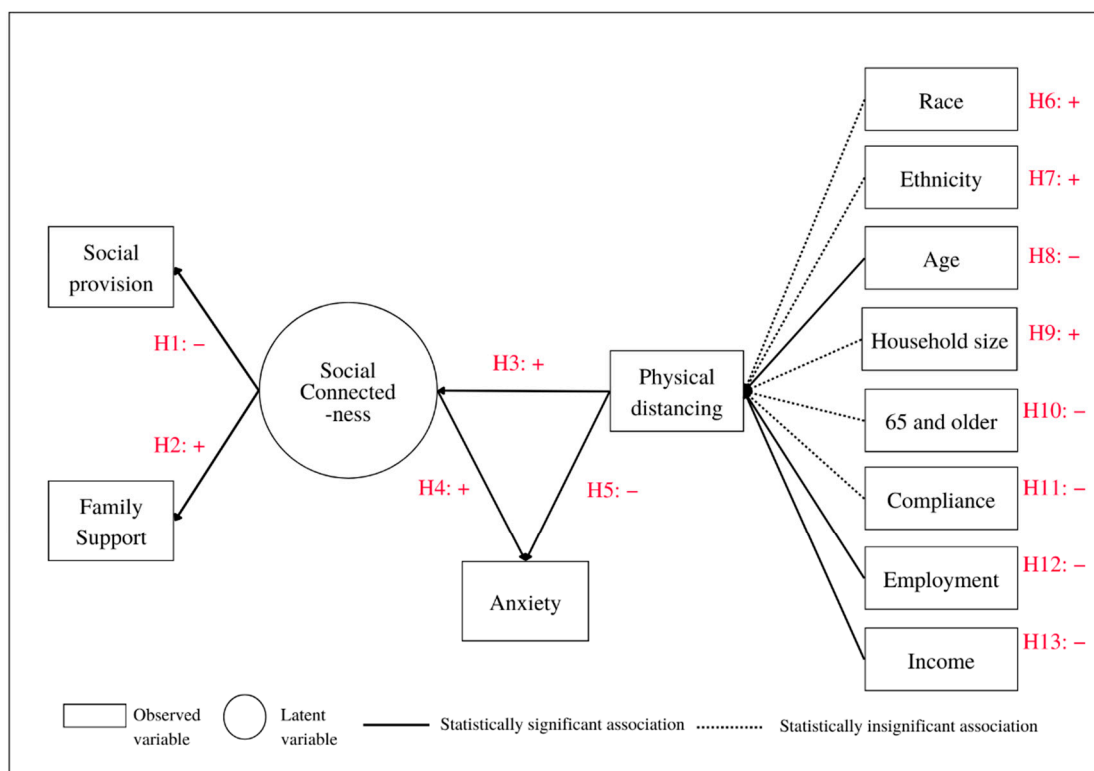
Social provision

H1: −

Social Connected -ness

H2: +

Family Support

H3: +

H4: +

H5: −

Physical distancing

Anxiety

Race H6: +

Ethnicity H7: +

Age H8: −

Household size H9: +

65 and older H10: −

Compliance H11: −

Employment H12: −

Income H13: −

Observed variable

Latent variable

Statistically significant association

Statistically insignificant association